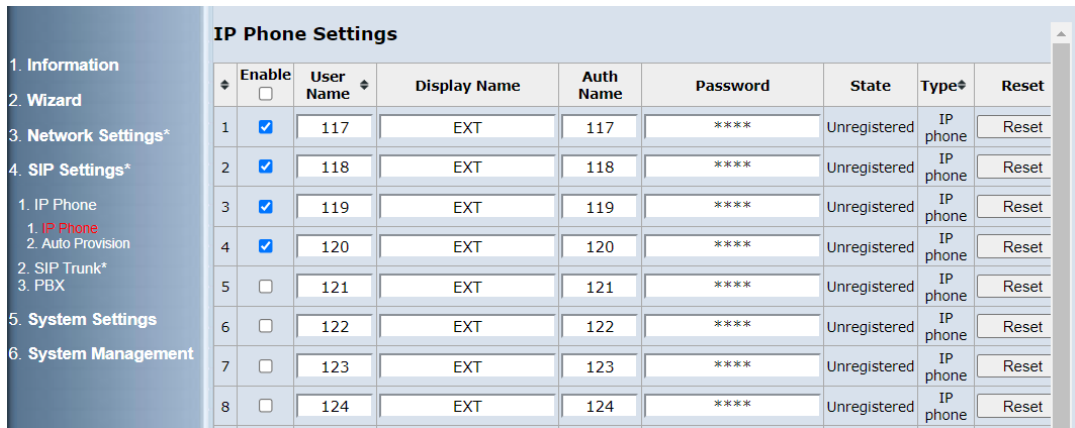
1. Information
2. Wizard
3. Network Settings*
4. SIP Settings*
1. IP Phone
1. IP Phone
2. Auto Provision
2. SIP Trunk*
3. PBX
5. System Settings
6. System Management

IP Phone Settings

| ⇕ | Enable | User Name ⇕ | Display Name | Auth Name | Password | State | Type⇕ | Reset |
|---|---|---|---|---|---|---|---|---|
| 1 | ☑ | 117 | EXT | 117 | **** | Unregistered | IP phone | Reset |
| 2 | ☑ | 118 | EXT | 118 | **** | Unregistered | IP phone | Reset |
| 3 | ☑ | 119 | EXT | 119 | **** | Unregistered | IP phone | Reset |
| 4 | ☑ | 120 | EXT | 120 | **** | Unregistered | IP phone | Reset |
| 5 | ☐ | 121 | EXT | 121 | **** | Unregistered | IP phone | Reset |
| 6 | ☐ | 122 | EXT | 122 | **** | Unregistered | IP phone | Reset |
| 7 | ☐ | 123 | EXT | 123 | **** | Unregistered | IP phone | Reset |
| 8 | ☐ | 124 | EXT | 124 | **** | Unregistered | IP phone | Reset |